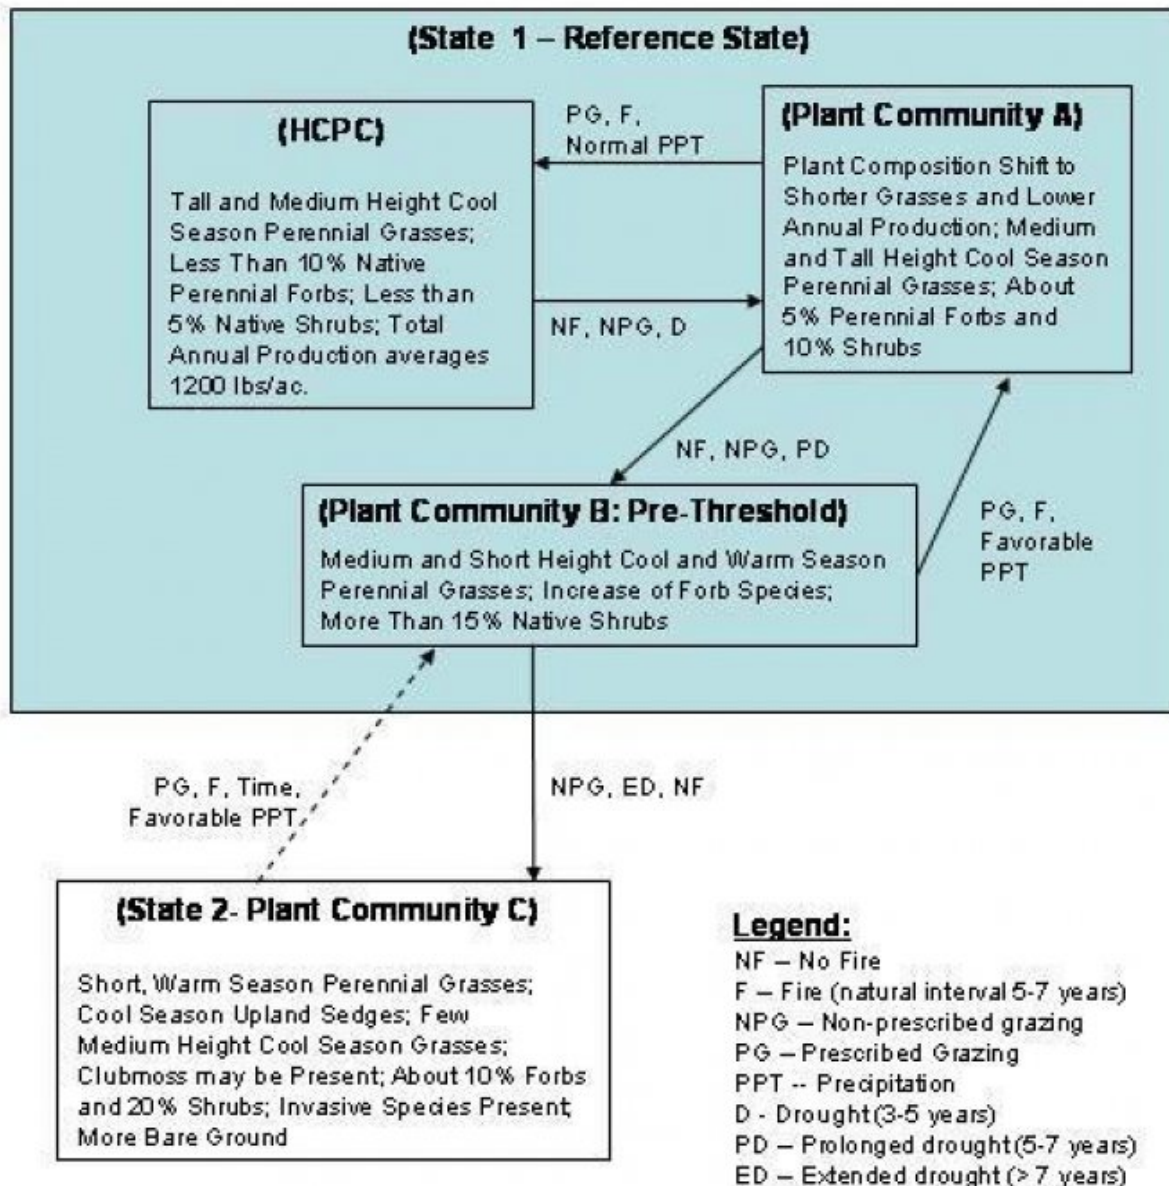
(State 1 – Reference State)

(HCPC)

Tall and Medium Height Cool Season Perennial Grasses; Less Than 10% Native Perennial Forbs; Less than 5% Native Shrubs; Total Annual Production averages 1200 lbs/ac.

PG, F, Normal PPT

NF, NPG, D

(Plant Community A)

Plant Composition Shift to Shorter Grasses and Lower Annual Production; Medium and Tall Height Cool Season Perennial Grasses; About 5% Perennial Forbs and 10% Shrubs

NF, NPG, PD

(Plant Community B: Pre-Threshold)

Medium and Short Height Cool and Warm Season Perennial Grasses; Increase of Forb Species; More Than 15% Native Shrubs

PG, F, Favorable PPT

PG, F, Time, Favorable PPT

NPG, ED, NF

(State 2- Plant Community C)

Short, Warm Season Perennial Grasses; Cool Season Upland Sedges; Few Medium Height Cool Season Grasses; Clubmoss may be Present; About 10% Forbs and 20% Shrubs; Invasive Species Present; More Bare Ground

Legend:
NF – No Fire
F – Fire (natural interval 5-7 years)
NPG – Non-prescribed grazing
PG – Prescribed Grazing
PPT -- Precipitation
D - Drought (3-5 years)
PD – Prolonged drought (5-7 years)
ED – Extended drought (> 7 years)